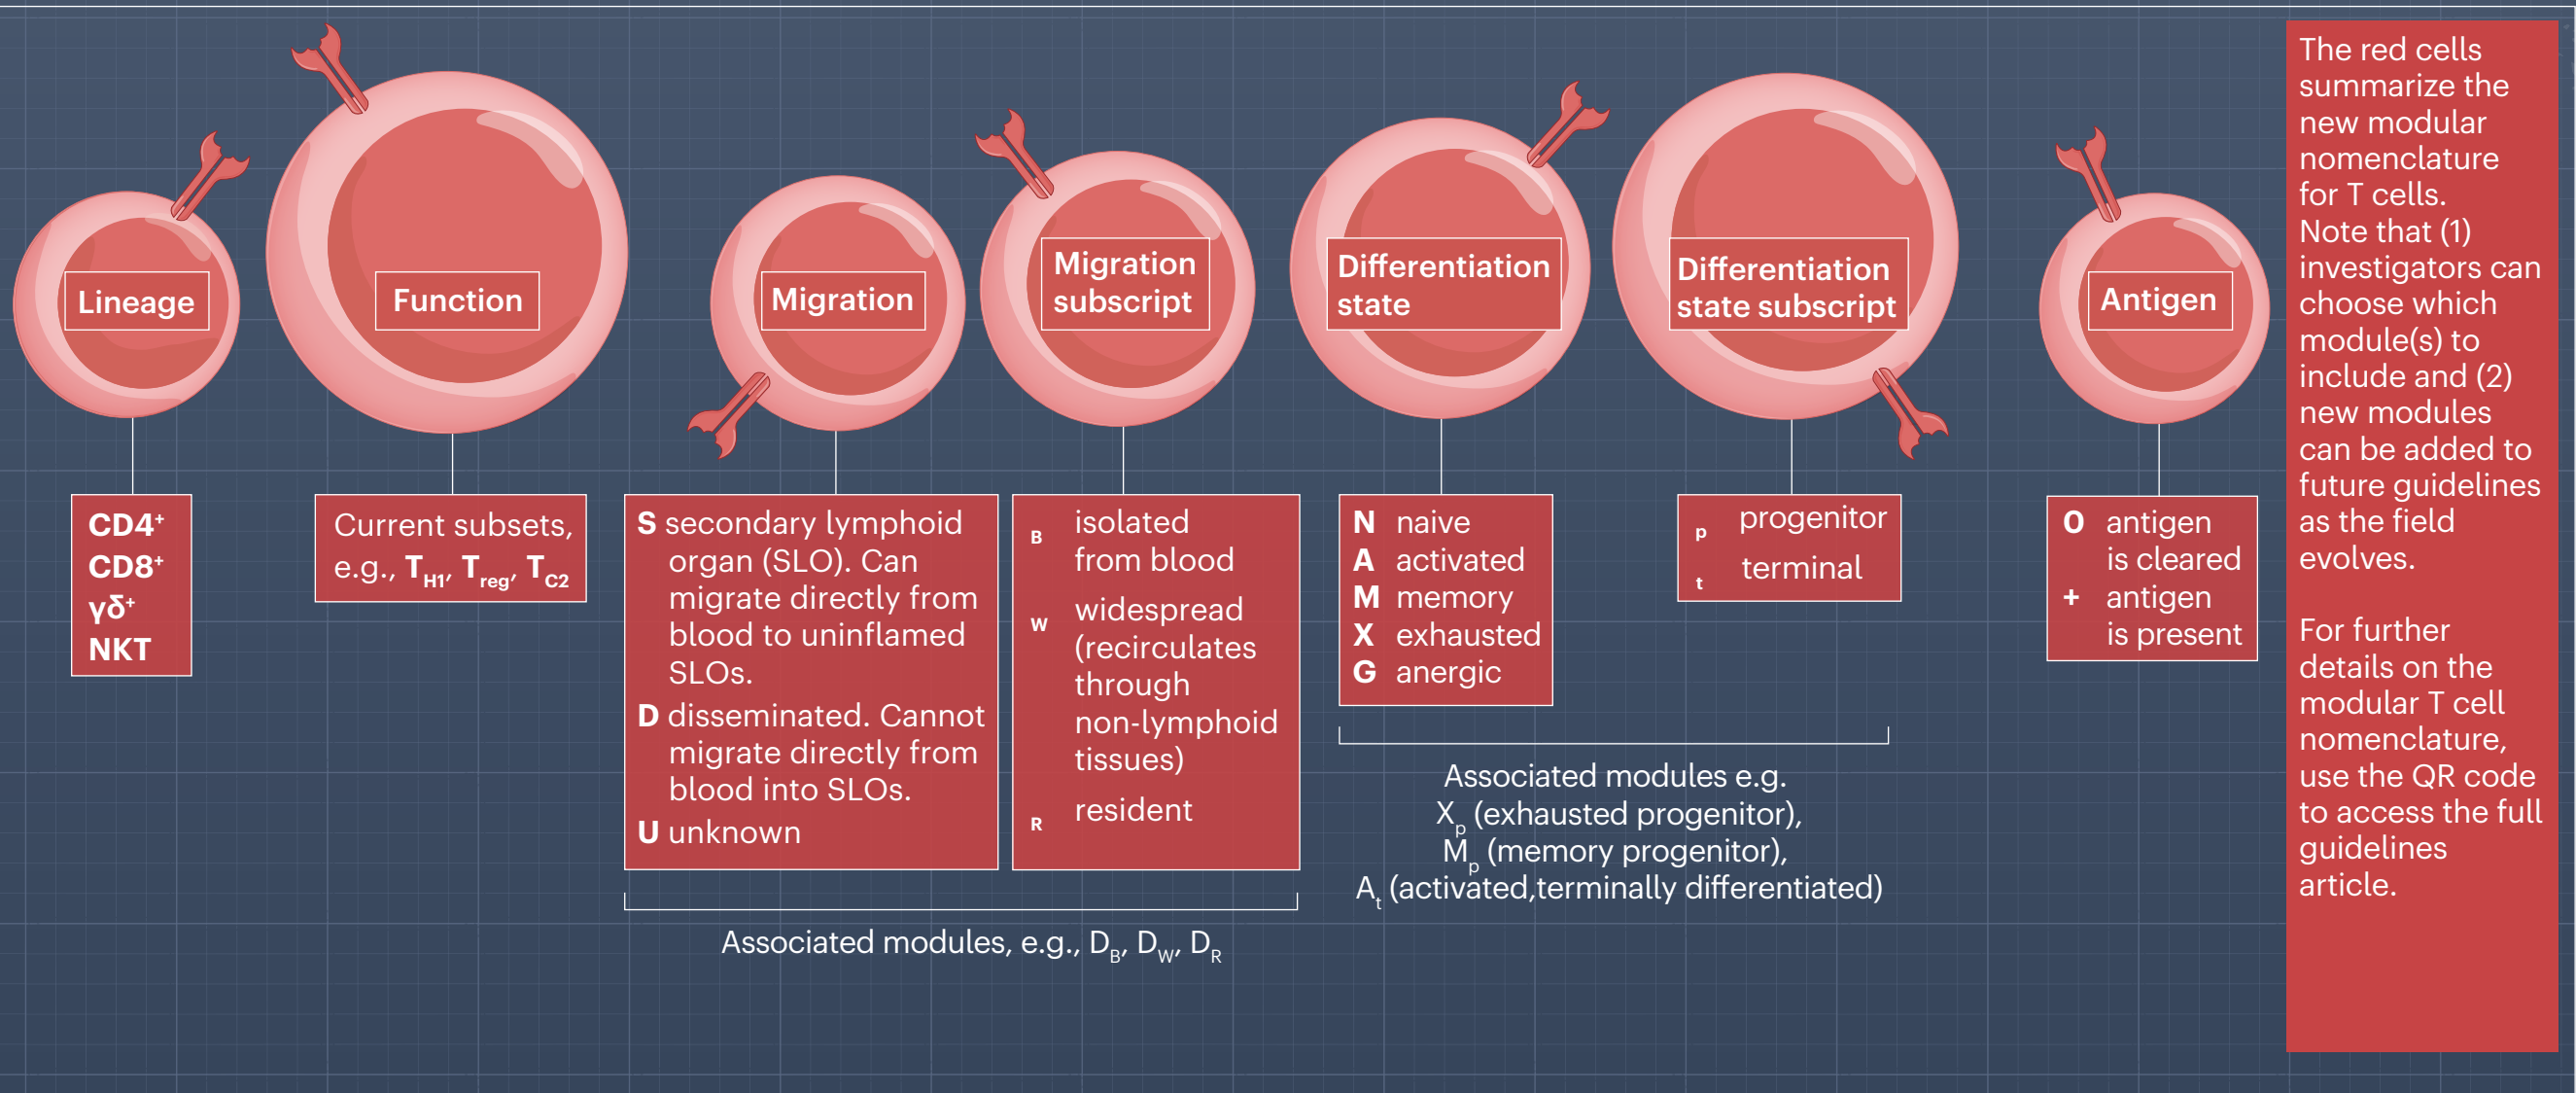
Lineage

Function

Migration

Migration subscript

Differentiation state

Differentiation state subscript

Antigen

The red cells summarize the new modular nomenclature for T cells. Note that (1) investigators can choose which module(s) to include and (2) new modules can be added to future guidelines as the field evolves.

For further details on the modular T cell nomenclature, use the QR code to access the full guidelines article.

CD4$^+$
CD8$^+$
γδ$^+$
NKT

Current subsets, e.g., $T_{H1}$, $T_{reg}$, $T_{C2}$

S secondary lymphoid organ (SLO). Can migrate directly from blood to uninflamed SLOs.
D disseminated. Cannot migrate directly from blood into SLOs.
U unknown

B isolated from blood
W widespread (recirculates through non-lymphoid tissues)
R resident

N naive
A activated
M memory
X exhausted
G anergic

p progenitor
t terminal

O antigen is cleared
+ antigen is present

Associated modules, e.g., $D_B$, $D_W$, $D_R$

Associated modules e.g.
$X_p$ (exhausted progenitor),
$M_p$ (memory progenitor),
$A_t$ (activated,terminally differentiated)